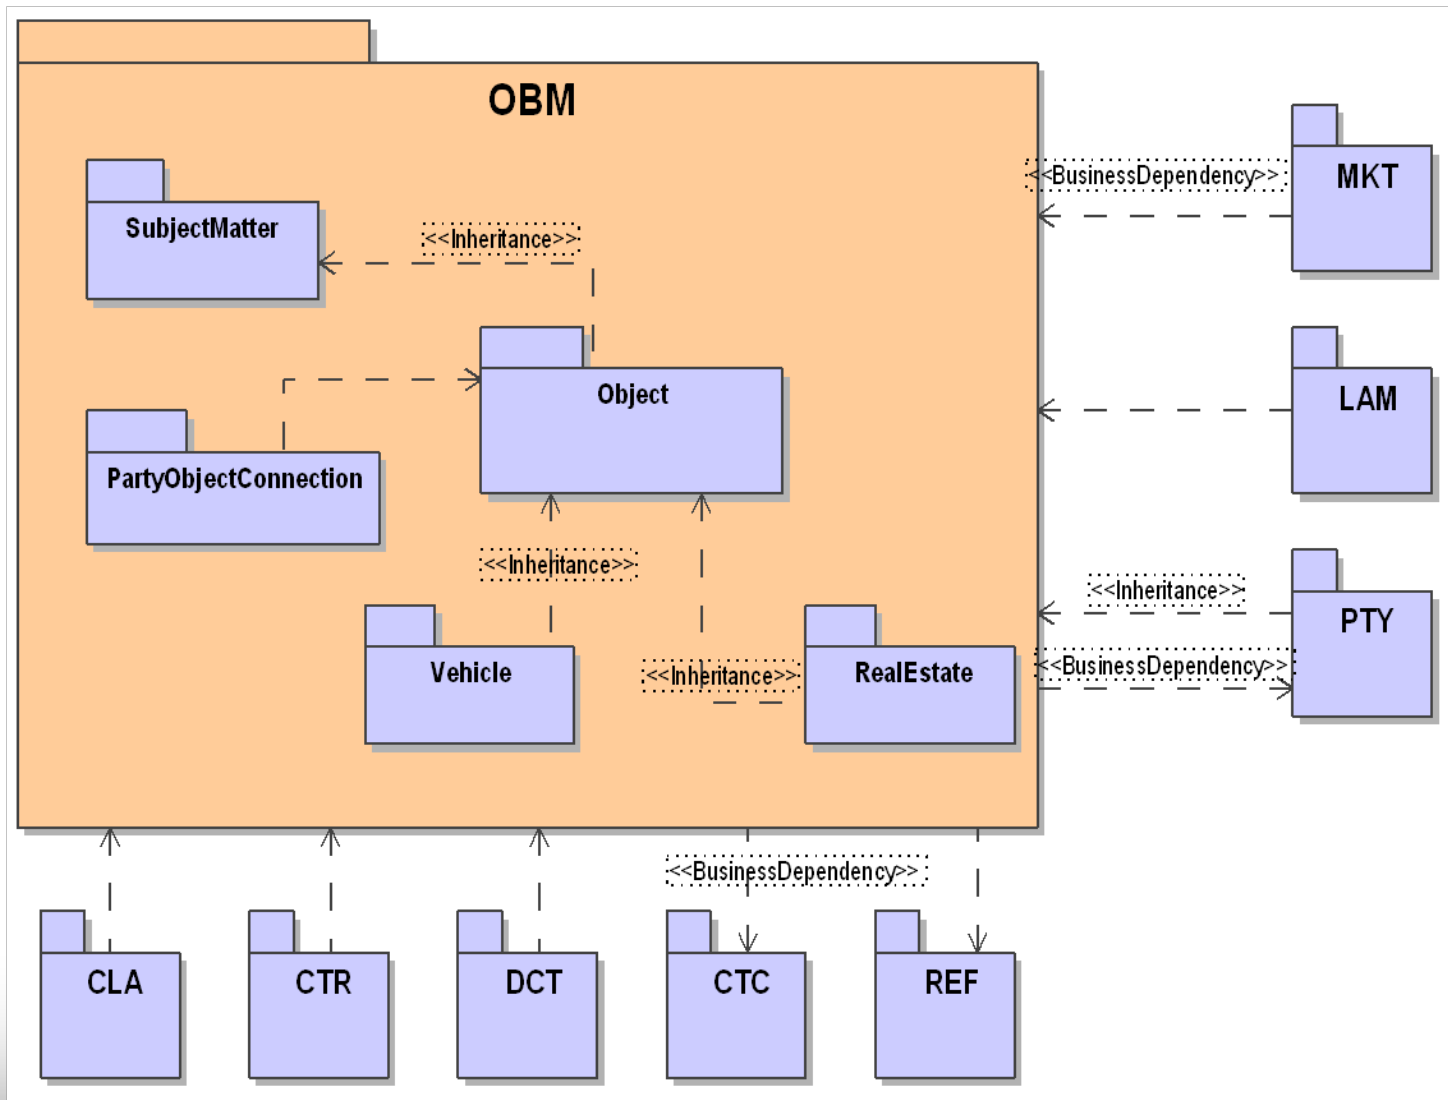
OBM

SubjectMatter

<<Inheritance>>

Object

PartyObjectConnection

<<Inheritance>>

Vehicle

<<Inheritance>>

RealEstate

<<BusinessDependency>>

MKT

LAM

<<Inheritance>>

PTY

<<BusinessDependency>>

<<BusinessDependency>>

CLA

CTR

DCT

CTC

REF